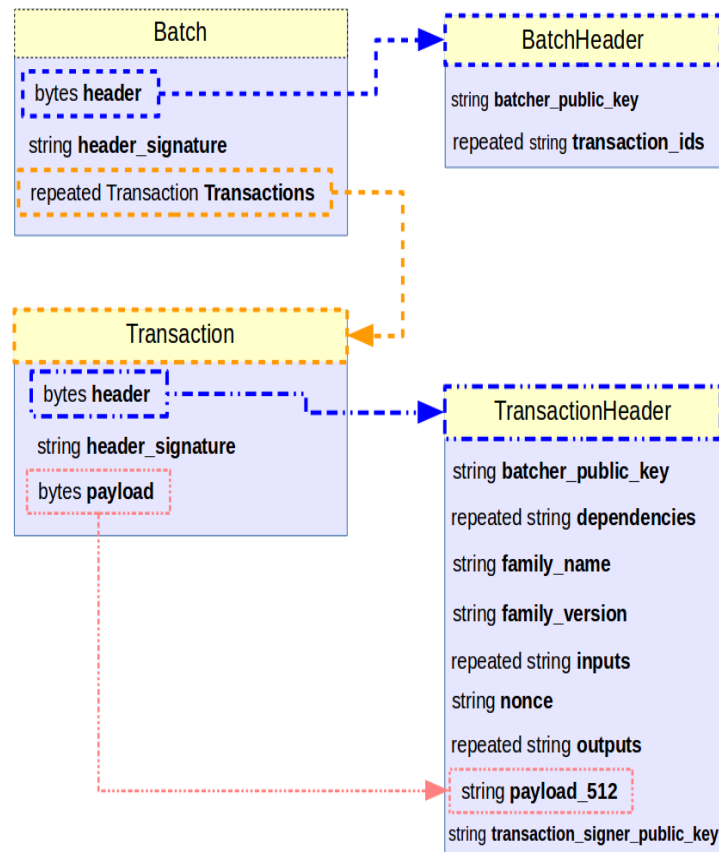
Batch

bytes **header**

string **header_signature**

repeated Transaction **Transactions**

BatchHeader

string **batcher_public_key**

repeated string **transaction_ids**

Transaction

bytes **header**

string **header_signature**

bytes **payload**

TransactionHeader

string **batcher_public_key**

repeated string **dependencies**

string **family_name**

string **family_version**

repeated string **inputs**

string **nonce**

repeated string **outputs**

string **payload_512**

string **transaction_signer_public_key**